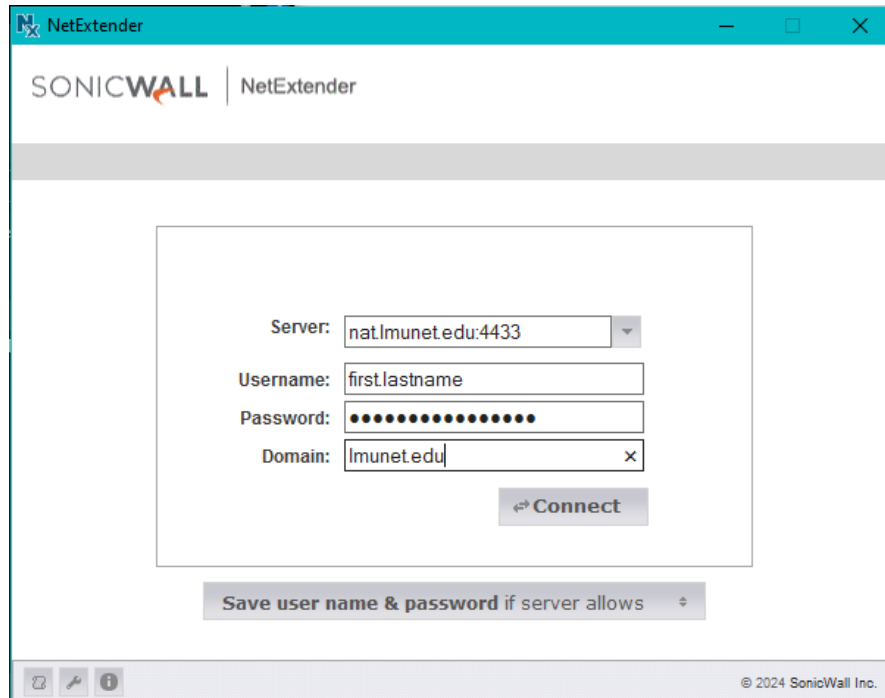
NetExtender

SONICWALL | NetExtender

Server: nat.lmunet.edu:4433

Username: first.lastname

Password: ●●●●●●●●●●●●●●●●

Domain: lmunet.edu ×

Connect

Save user name & password if server allows

© 2024 SonicWall Inc.